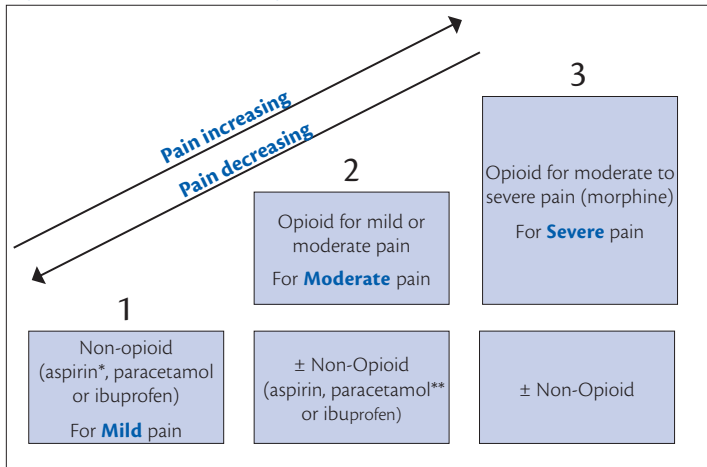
Pain increasing

Pain decreasing

3

Opioid for moderate to severe pain (morphine)

For **Severe** pain

2

Opioid for mild or moderate pain

For **Moderate** pain

1

Non-opioid (aspirin*, paracetamol or ibuprofen)

For **Mild** pain

± Non-Opioid (aspirin, paracetamol** or ibuprofen)

± Non-Opioid